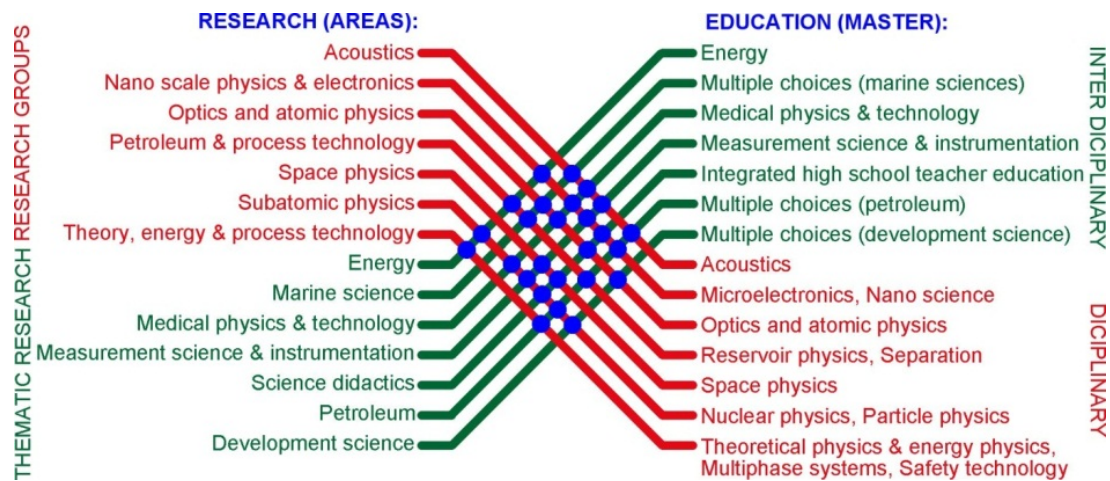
RESEARCH (AREAS):

EDUCATION (MASTER):

THEMATIC RESEARCH RESEARCH GROUPS

Acoustics
Nano scale physics & electronics
Optics and atomic physics
Petroleum & process technology
Space physics
Subatomic physics
Theory, energy & process technology
Energy
Marine science
Medical physics & technology
Measurement science & instrumentation
Science didactics
Petroleum
Development science

Energy
Multiple choices (marine sciences)
Medical physics & technology
Measurement science & instrumentation
Integrated high school teacher education
Multiple choices (petroleum)
Multiple choices (development science)
Acoustics
Microelectronics, Nano science
Optics and atomic physics
Reservoir physics, Separation
Space physics
Nuclear physics, Particle physics
Theoretical physics & energy physics, Multiphase systems, Safety technology

INTER DICIPLINARY

DICIPLINARY